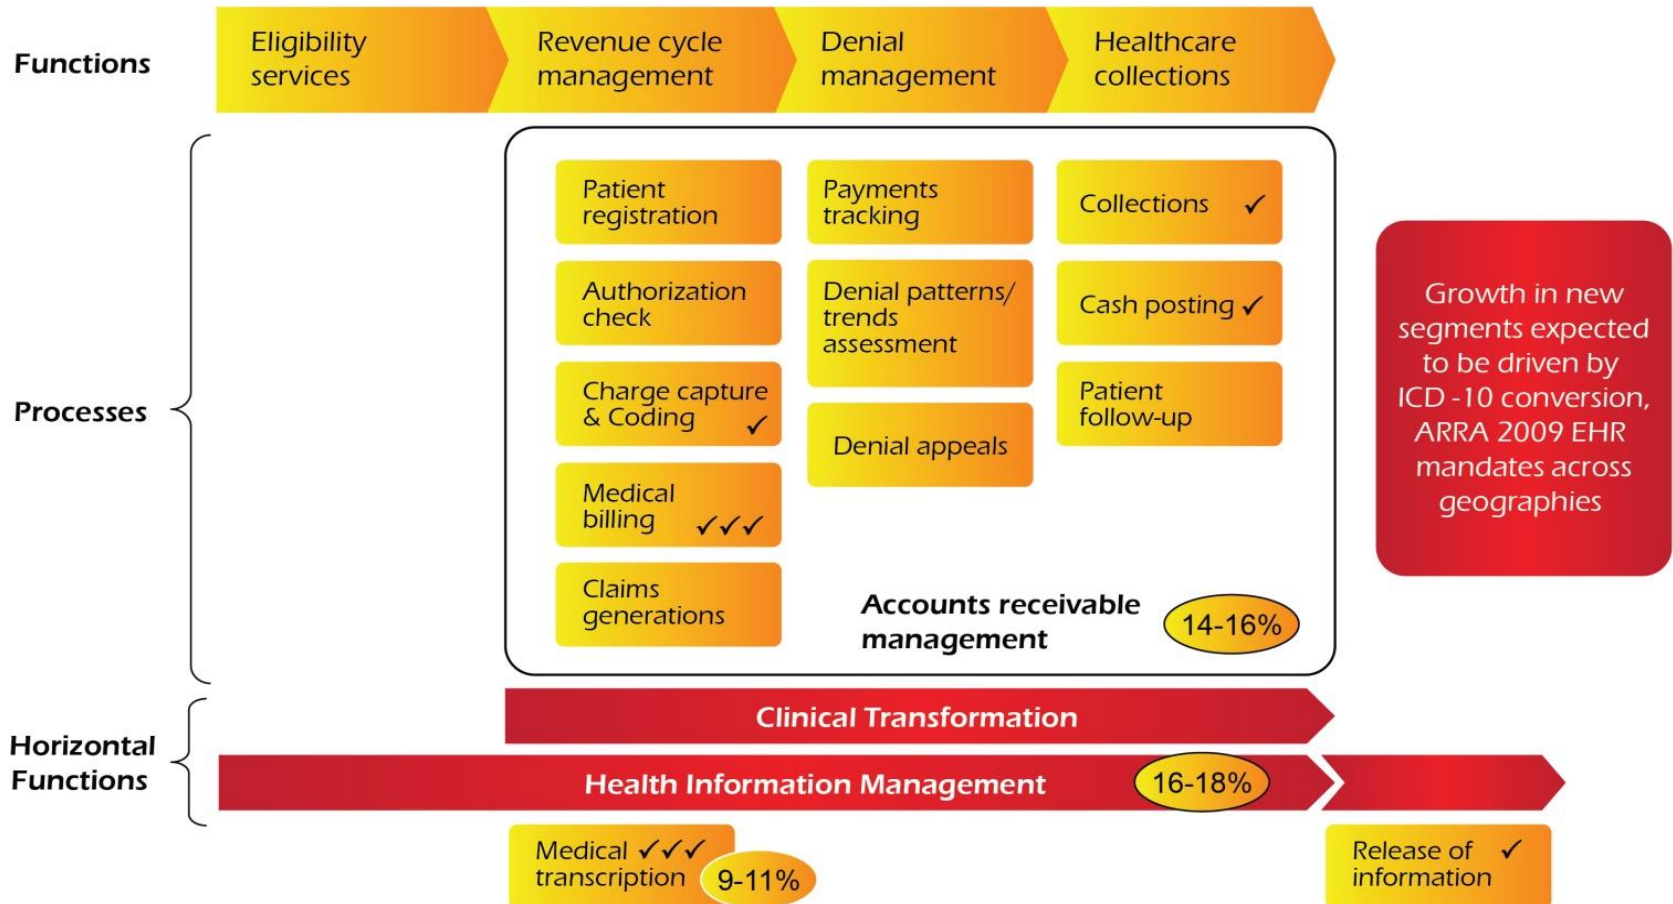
Functions

Eligibility services

Revenue cycle management

Denial management

Healthcare collections

Processes

Patient registration

Authorization check

Charge capture & Coding ✓

Medical billing ✓✓✓

Claims generations

Payments tracking

Denial patterns/ trends assessment

Denial appeals

Collections ✓

Cash posting ✓

Patient follow-up

Accounts receivable management

14-16%

Growth in new segments expected to be driven by ICD -10 conversion, ARRA 2009 EHR mandates across geographies

Horizontal Functions

Clinical Transformation

Health Information Management

16-18%

Medical transcription ✓✓✓

9-11%

Release of information ✓